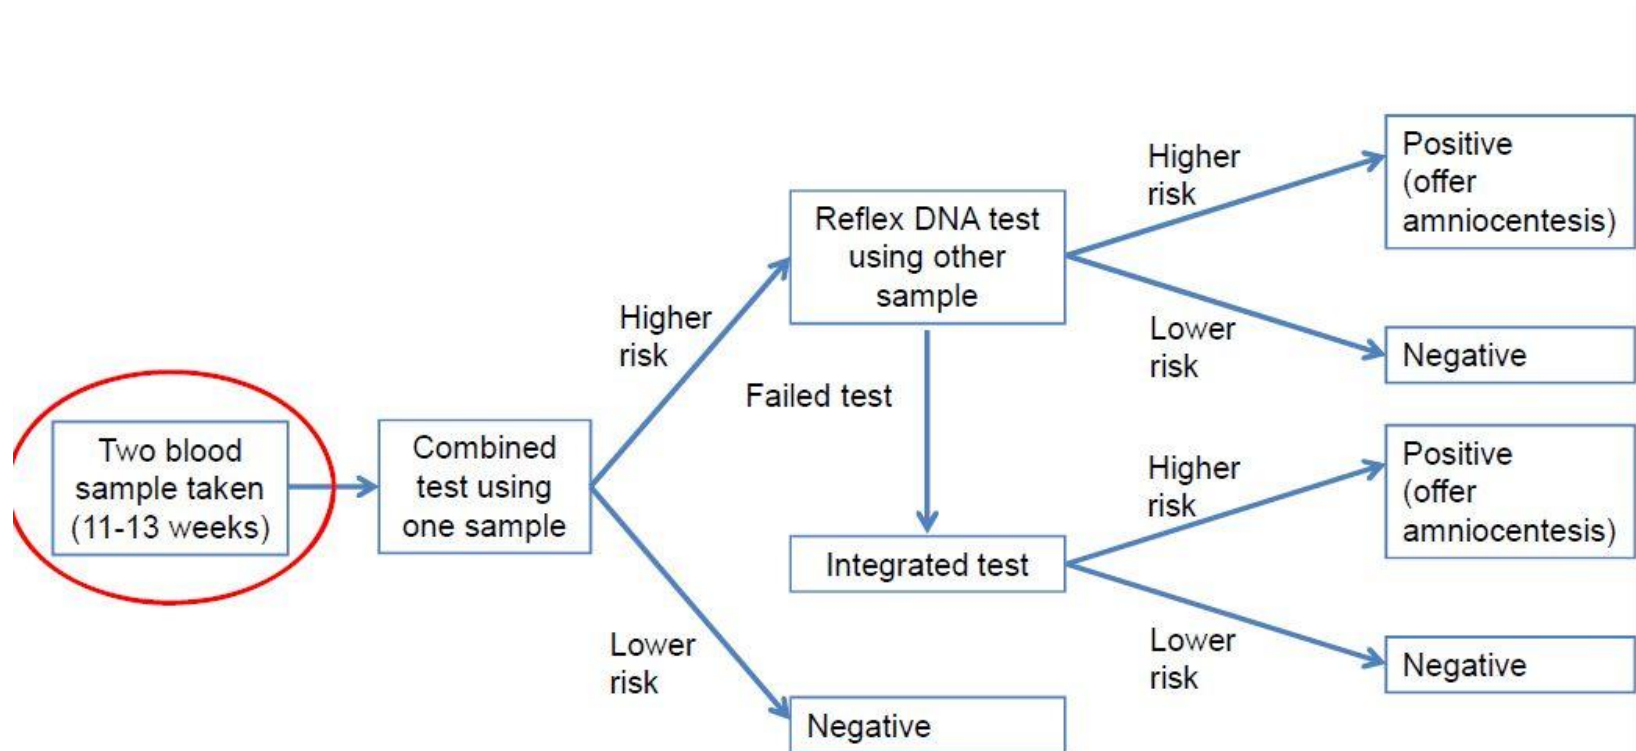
Two blood sample taken (11-13 weeks)

Combined test using one sample

Higher risk

Reflex DNA test using other sample

Higher risk

Positive (offer amniocentesis)

Lower risk

Negative

Failed test

Integrated test

Higher risk

Positive (offer amniocentesis)

Lower risk

Negative

Lower risk

Negative